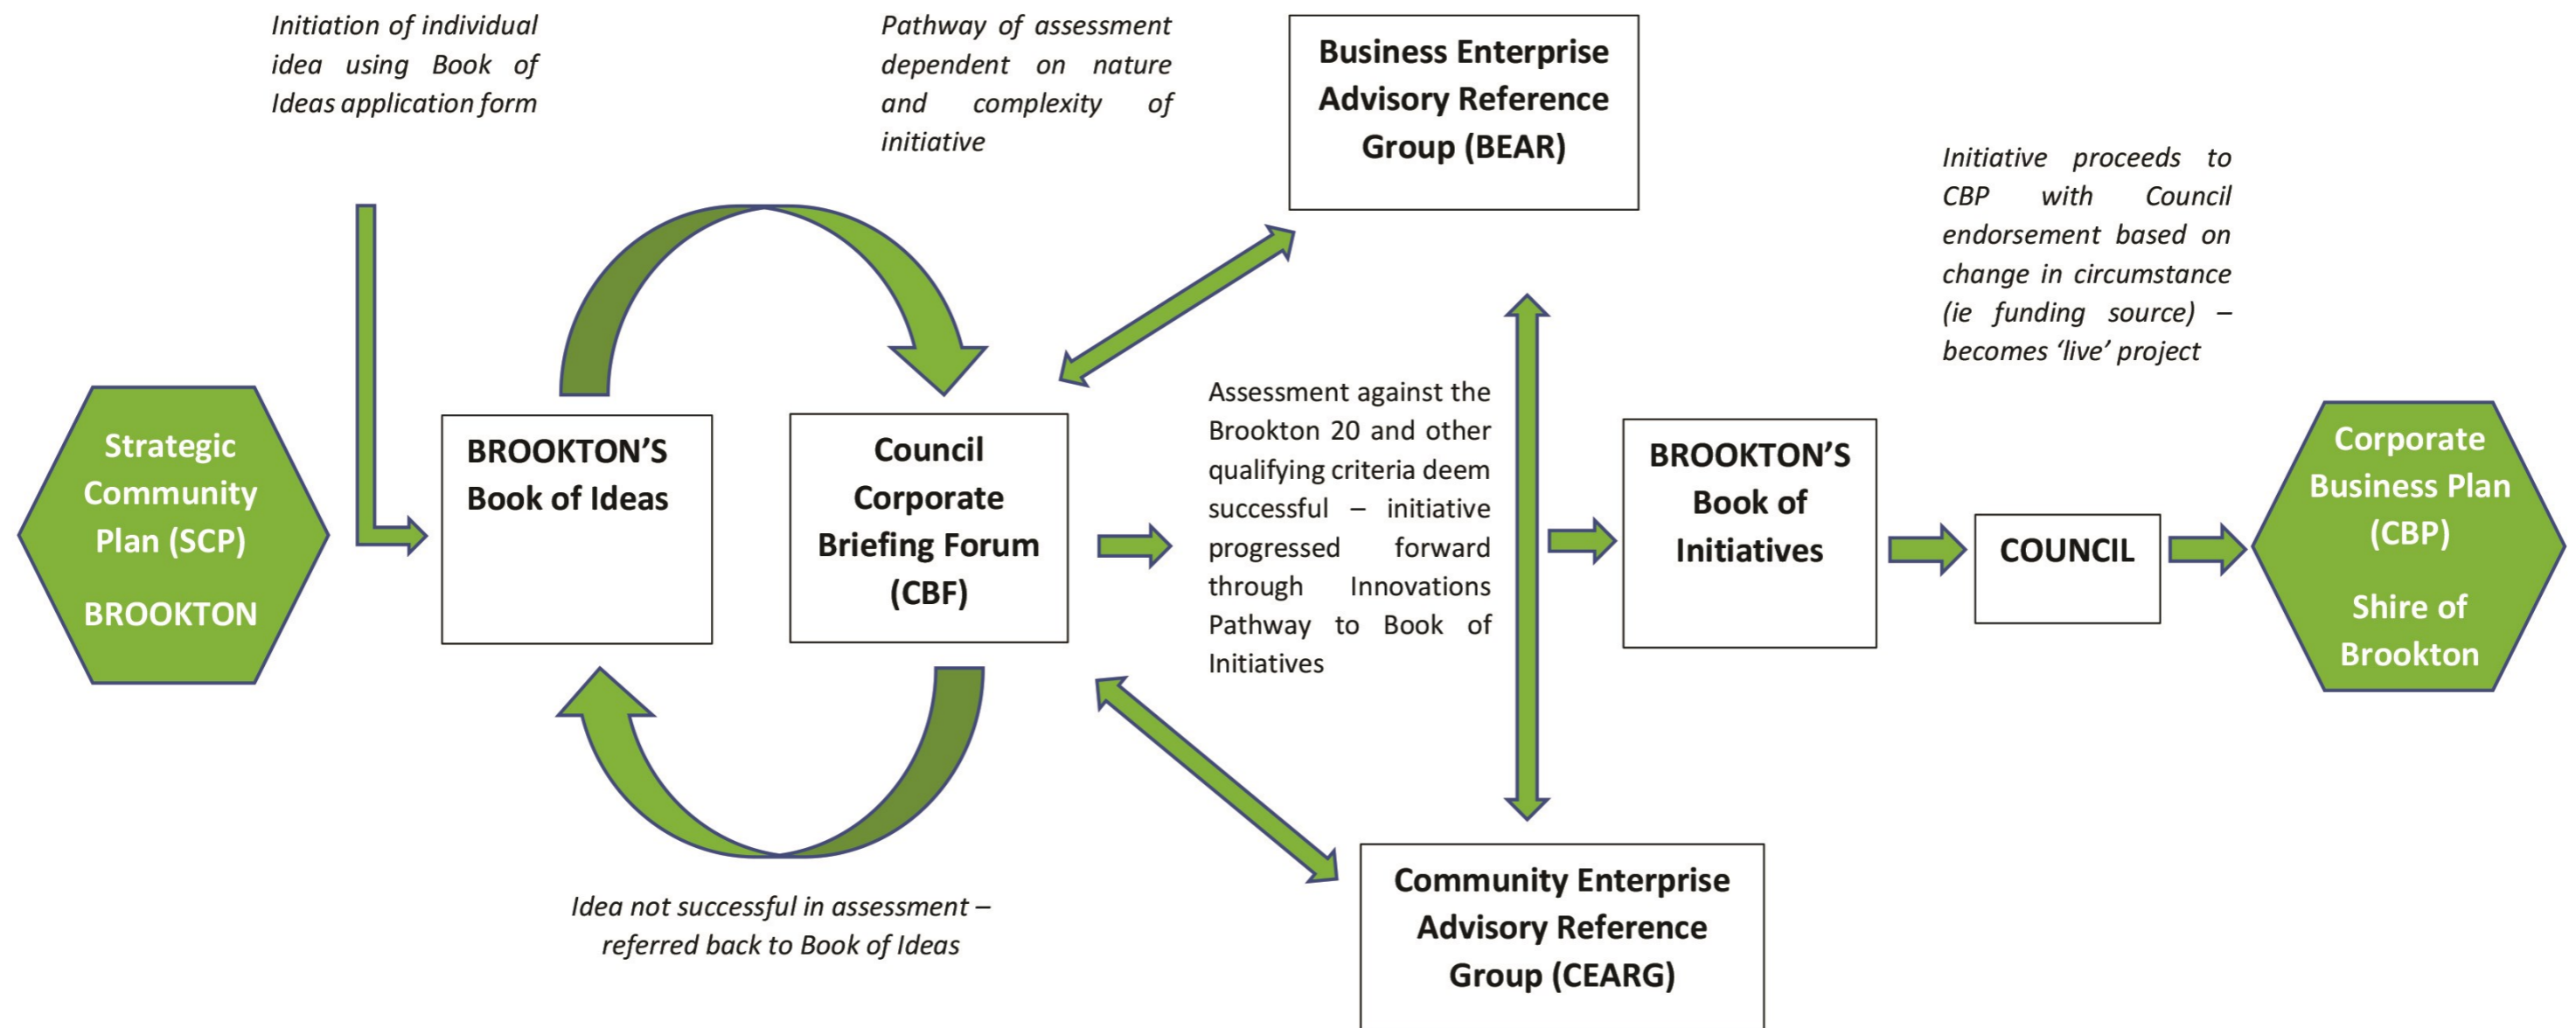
Initiation of individual idea using Book of Ideas application form

Pathway of assessment dependent on nature and complexity of initiative

Business Enterprise Advisory Reference Group (BEAR)

Initiative proceeds to CBP with Council endorsement based on change in circumstance (ie funding source) – becomes 'live' project

Strategic Community Plan (SCP)

BROOKTON

BROOKTON'S Book of Ideas

Council Corporate Briefing Forum (CBF)

Assessment against the Brookton 20 and other qualifying criteria deem successful – initiative progressed forward through Innovations Pathway to Book of Initiatives

BROOKTON'S Book of Initiatives

COUNCIL

Corporate Business Plan (CBP)

Shire of Brookton

Idea not successful in assessment – referred back to Book of Ideas

Community Enterprise Advisory Reference Group (CEARG)